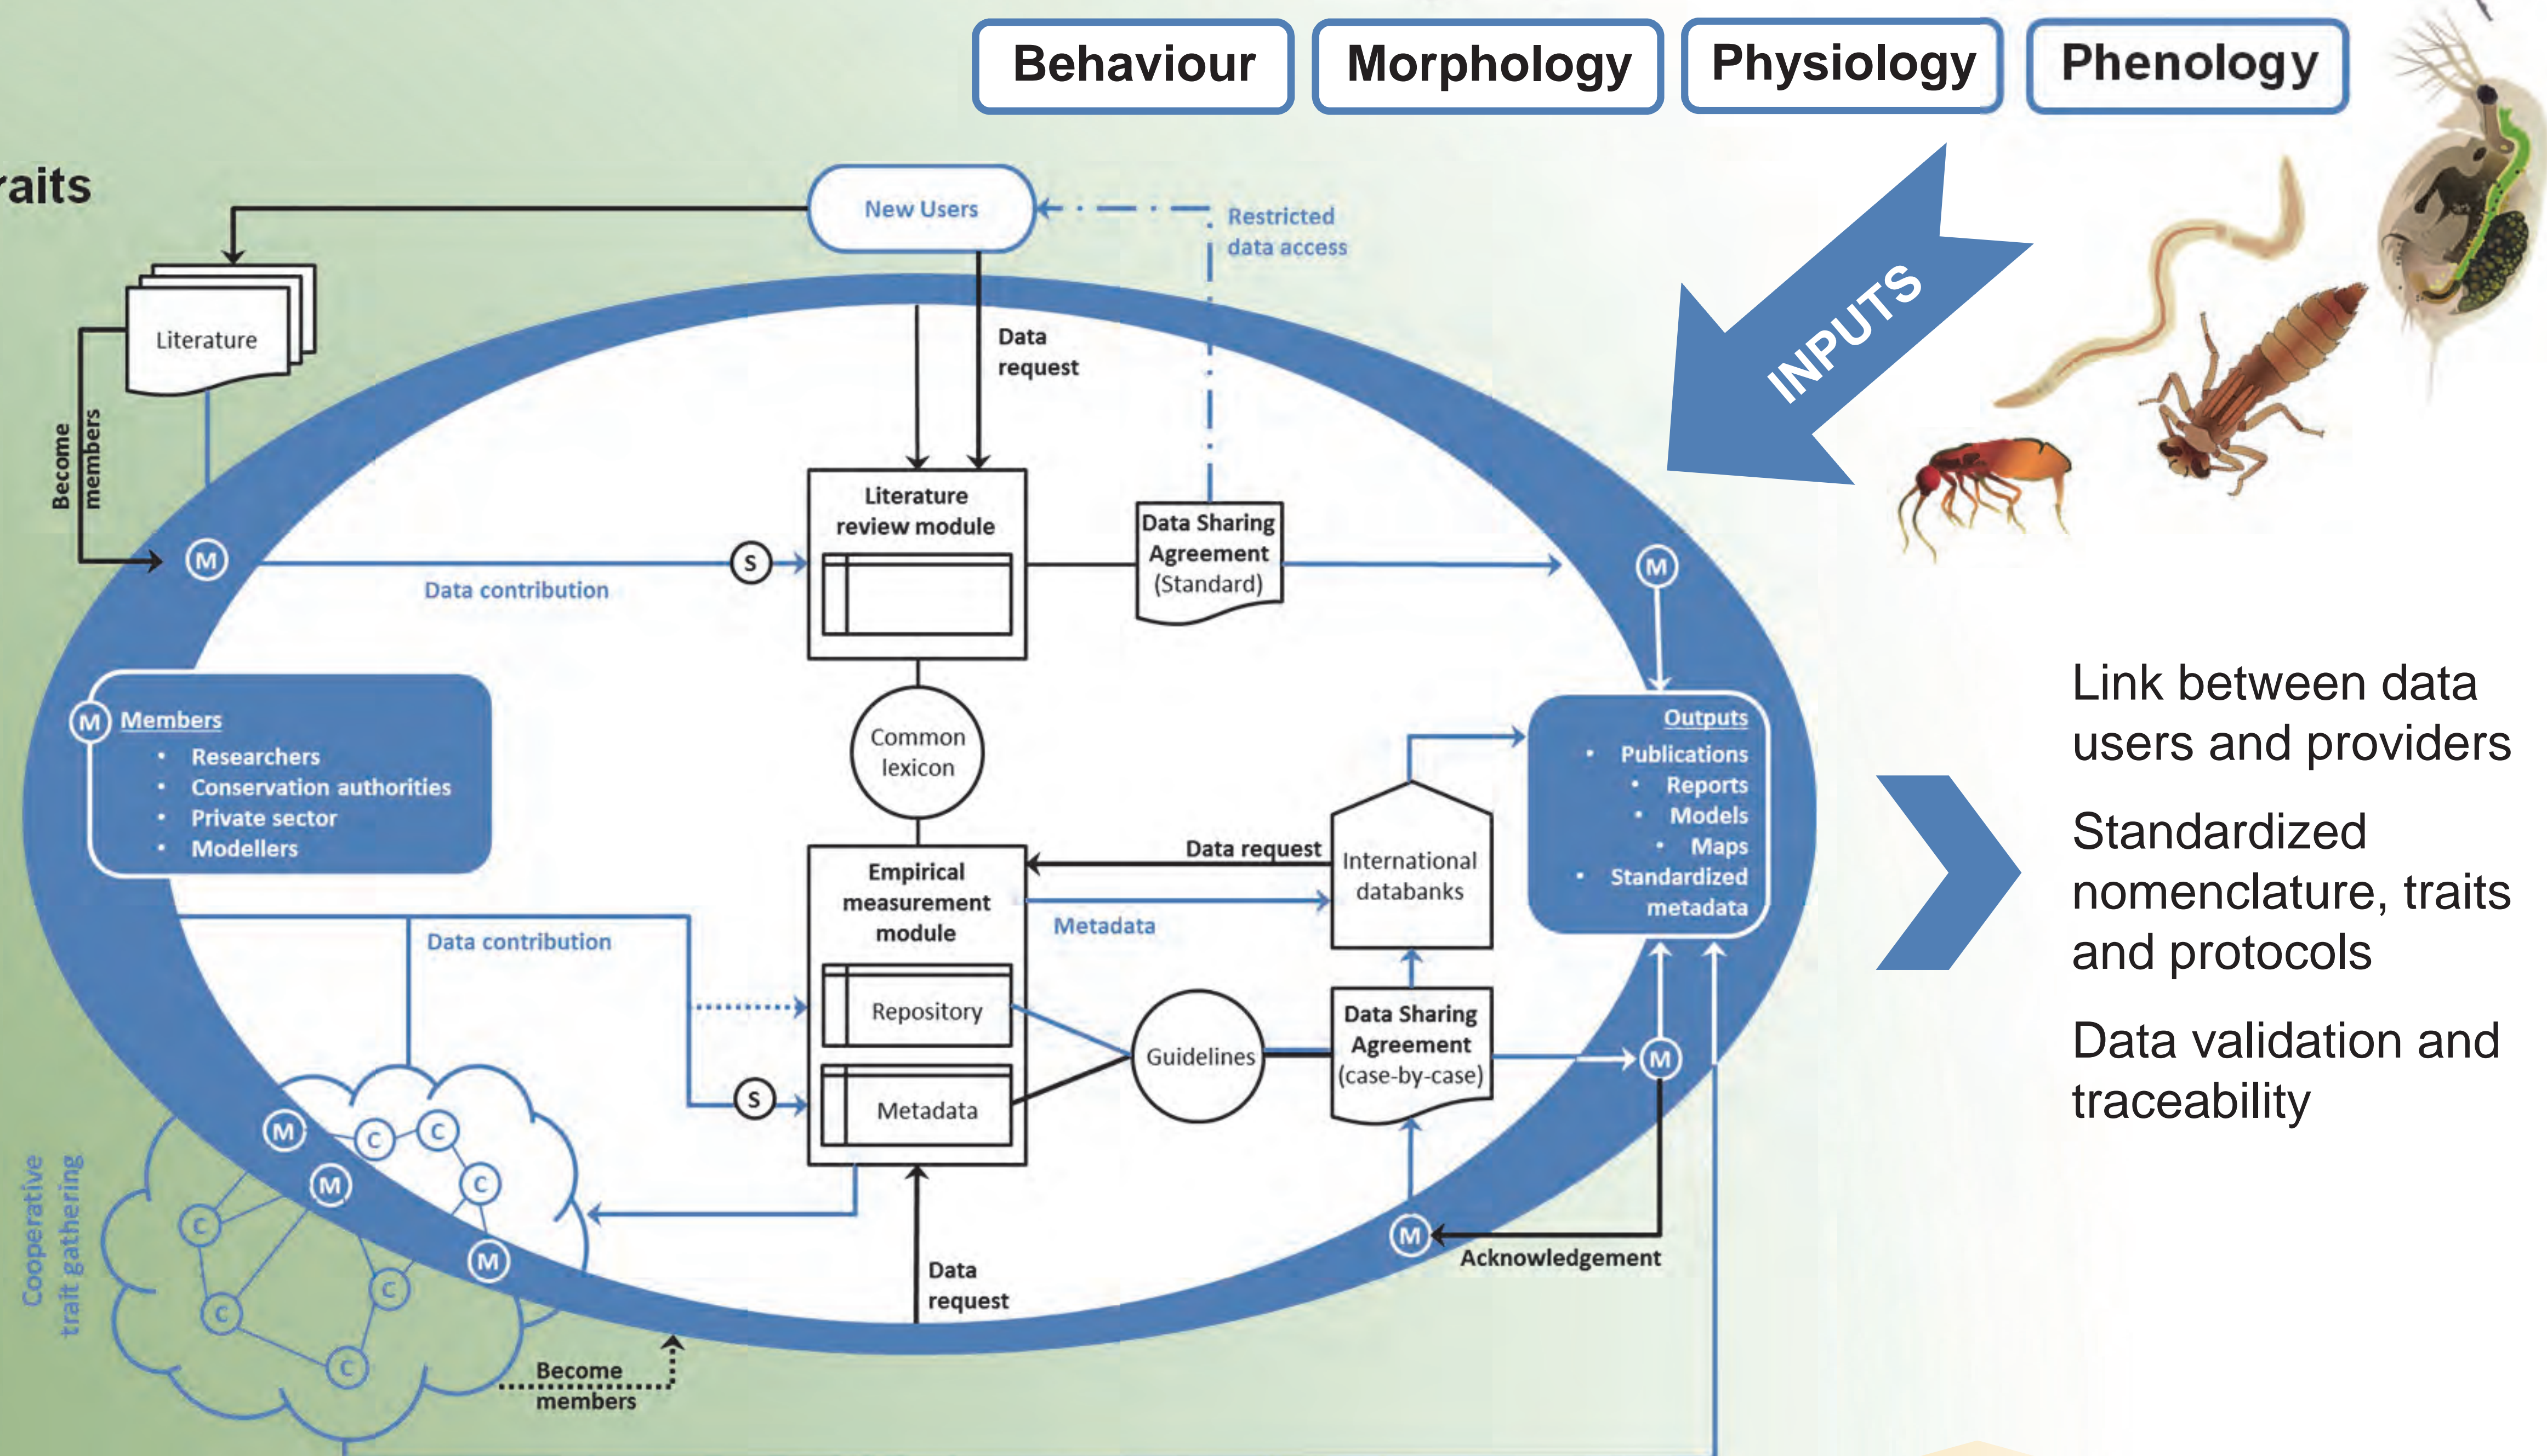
raits

Behaviour
Morphology
Physiology
Phenology

INPUTS

New Users
Restricted data access
Literature
Become members
Data request
Literature review module
Data Sharing Agreement (Standard)
M
Data contribution
S
M
Common lexicon
M Members
• Researchers
• Conservation authorities
• Private sector
• Modellers
Outputs
• Publications
• Reports
• Models
• Maps
• Standardized metadata
Data request
International databanks
Empirical measurement module
Metadata
Data contribution
Repository
Guidelines
Data Sharing Agreement (case-by-case)
S
Metadata
M
M
M
C
C
C
C
C
C
C
M
M
Acknowledgement
Cooperative trait gathering
Data request
Become members

Link between data users and providers

Standardized nomenclature, traits and protocols

Data validation and traceability